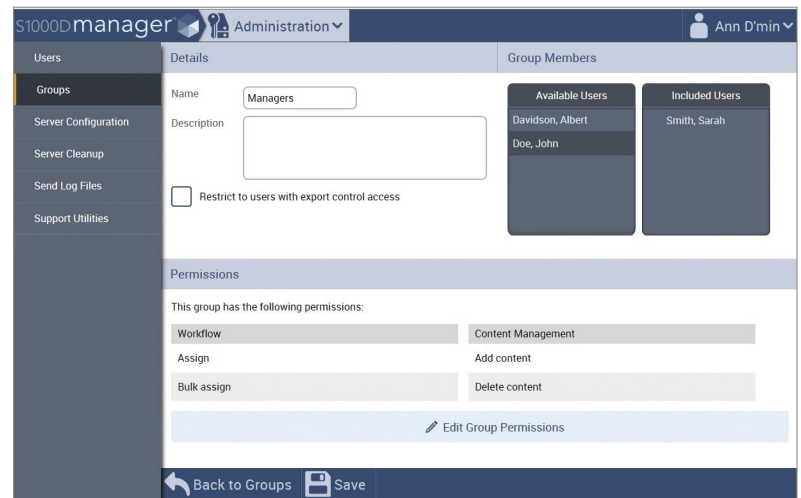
S1000Dmanager Administration
Ann D'min

Users
Groups
Server Configuration
Server Cleanup
Send Log Files
Support Utilities

Details

Name Managers
Description

Restrict to users with export control access

Group Members

Available Users
Davidson, Albert
Doe, John

Included Users
Smith, Sarah

Permissions

This group has the following permissions:

| Workflow | Content Management |
|---|---|
| Assign | Add content |
| Bulk assign | Delete content |

Edit Group Permissions

Back to Groups
Save